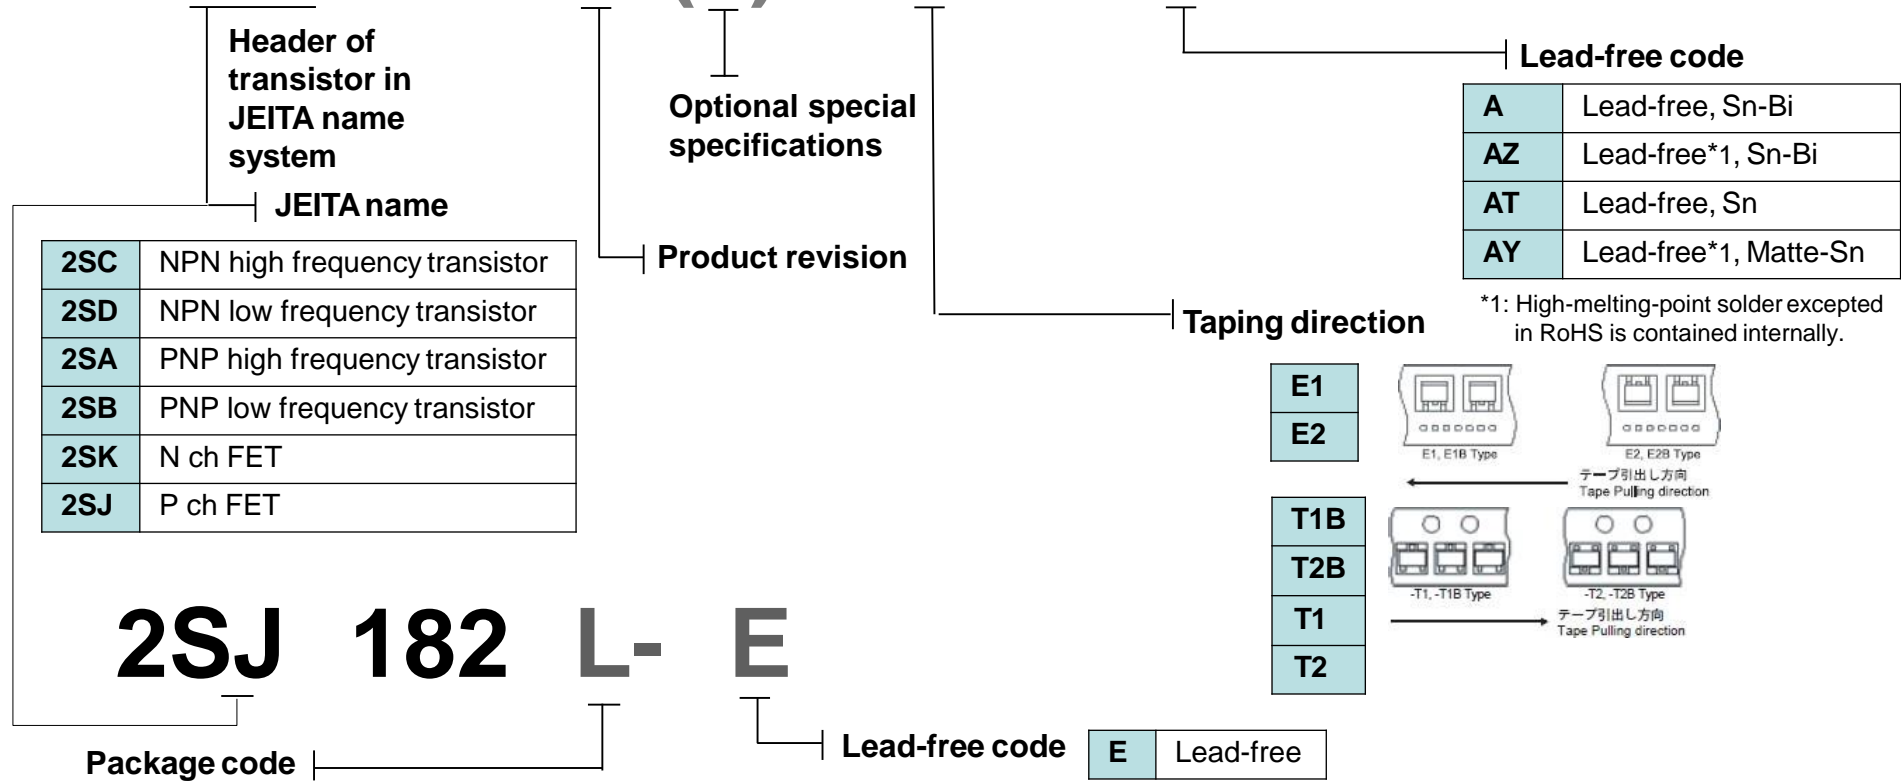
Header of transistor in JEITA name system

JEITA name

| 2SC | NPN high frequency transistor |
|---|---|
| 2SD | NPN low frequency transistor |
| 2SA | PNP high frequency transistor |
| 2SB | PNP low frequency transistor |
| 2SK | N ch FET |
| 2SJ | P ch FET |

Optional special specifications

Product revision

Lead-free code

| A | Lead-free, Sn-Bi |
|---|---|
| AZ | Lead-free*1, Sn-Bi |
| AT | Lead-free, Sn |
| AY | Lead-free*1, Matte-Sn |

*1: High-melting-point solder excepted in RoHS is contained internally.

Taping direction

| E1 |
|---|
| E2 |

E1, E1B Type

E2, E2B Type

テープ引出し方向
Tape Pulling direction

| T1B |
|---|
| T2B |
| T1 |
| T2 |

-T1, -T1B Type

-T2, -T2B Type

テープ引出し方向
Tape Pulling direction

2SJ 182 L- E

Package code

Lead-free code

| E | Lead-free |
|---|---|